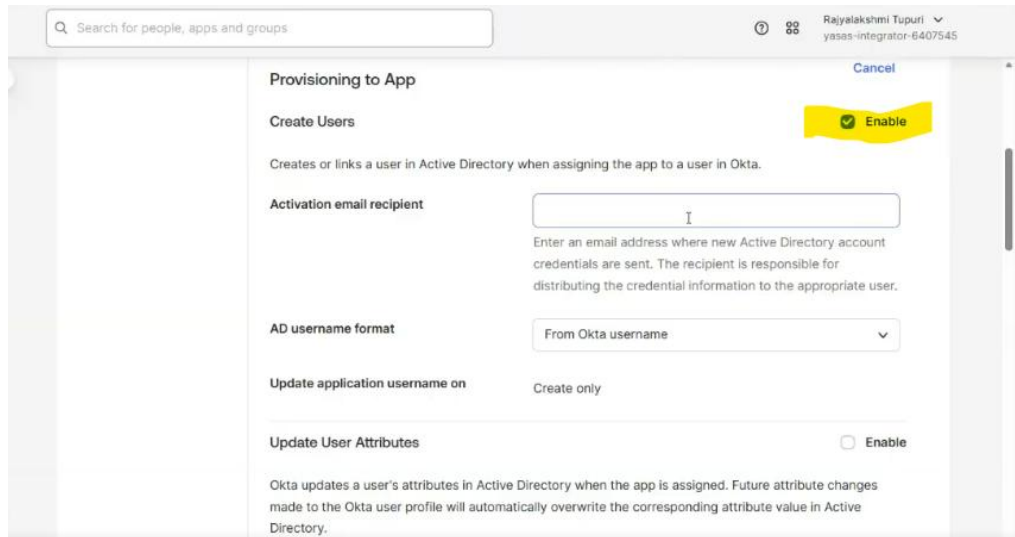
Search for people, apps and groups

Rajyalakshmi Tupuri
yasas-integrator-6407545

Provisioning to App

Cancel

Create Users

Enable

Creates or links a user in Active Directory when assigning the app to a user in Okta.

Activation email recipient

Enter an email address where new Active Directory account credentials are sent. The recipient is responsible for distributing the credential information to the appropriate user.

AD username format

From Okta username

Update application username on

Create only

Update User Attributes

Enable

Okta updates a user's attributes in Active Directory when the app is assigned. Future attribute changes made to the Okta user profile will automatically overwrite the corresponding attribute value in Active Directory.